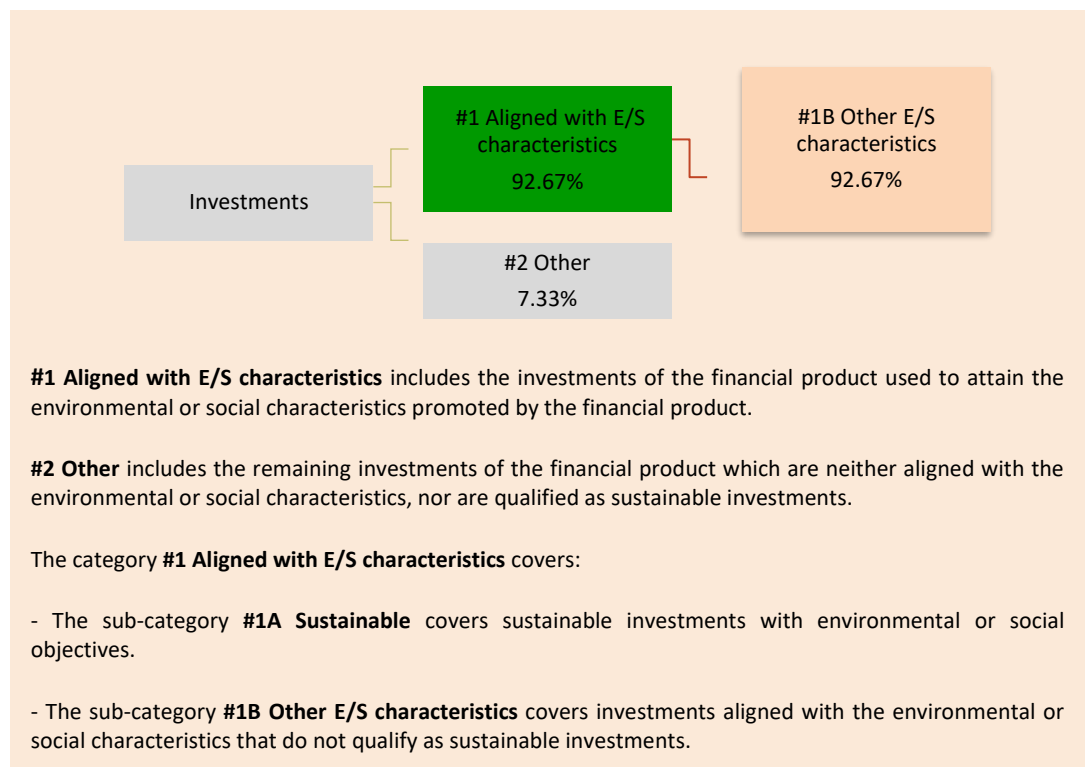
Investments

#1 Aligned with E/S characteristics
92.67%

#1B Other E/S characteristics
92.67%

#2 Other
7.33%

**#1 Aligned with E/S characteristics** includes the investments of the financial product used to attain the environmental or social characteristics promoted by the financial product.

**#2 Other** includes the remaining investments of the financial product which are neither aligned with the environmental or social characteristics, nor are qualified as sustainable investments.

The category **#1 Aligned with E/S characteristics** covers:

- The sub-category **#1A Sustainable** covers sustainable investments with environmental or social objectives.

- The sub-category **#1B Other E/S characteristics** covers investments aligned with the environmental or social characteristics that do not qualify as sustainable investments.